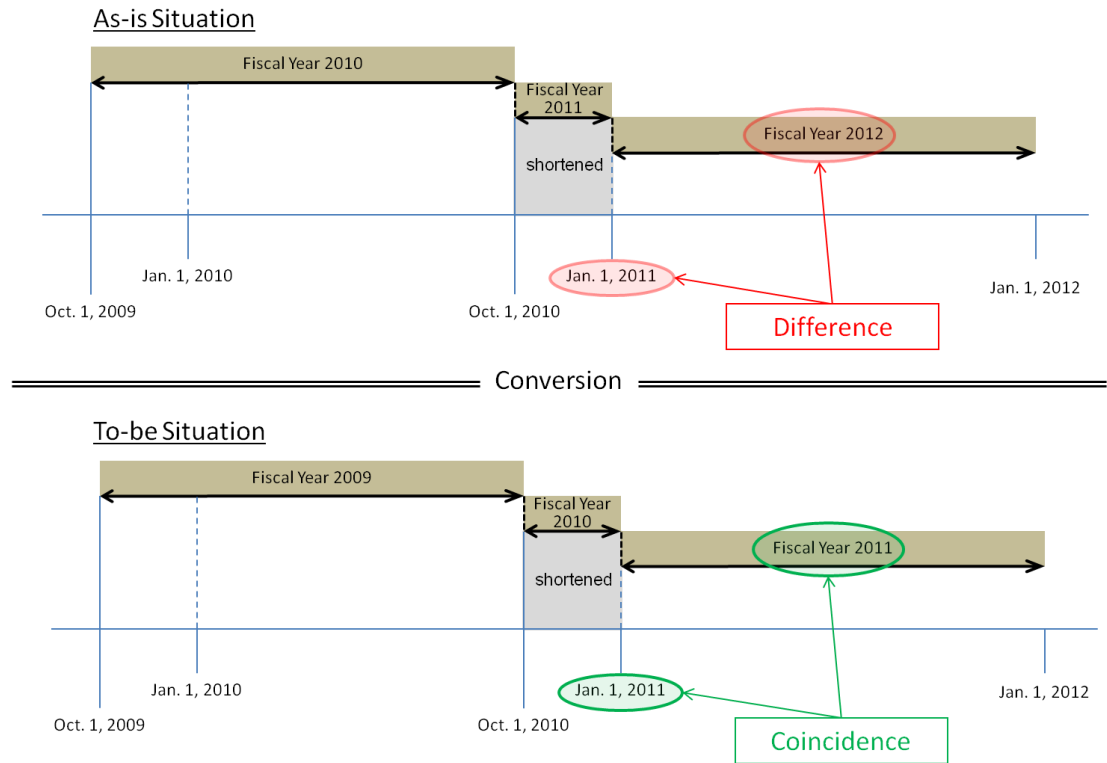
As-is Situation

Fiscal Year 2010

Fiscal Year 2011

Fiscal Year 2012

shortened

Jan. 1, 2010

Jan. 1, 2011

Jan. 1, 2012

Oct. 1, 2009

Oct. 1, 2010

Difference

Conversion

To-be Situation

Fiscal Year 2009

Fiscal Year 2010

Fiscal Year 2011

shortened

Jan. 1, 2010

Jan. 1, 2011

Jan. 1, 2012

Oct. 1, 2009

Oct. 1, 2010

Coincidence